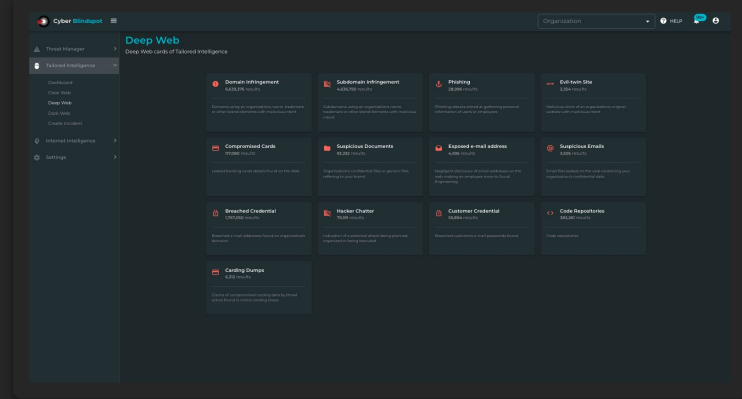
Cyber Blindspot

Organization

HELP

Threat Manager

Tailored Intelligence

Dashboard

Clear Web

Deep Web

Dark Web

Create Incident

Internet Intelligence

Settings

Deep Web

Deep Web cards of Tailored Intelligence

Domain Infringement
6,635,376 results
Domains using an organizations name, trademark or other brand elements with malicious intent

Subdomain Infringement
4,626,789 results
Subdomains using an organizations name, trademark or other brand elements with malicious intent

Phishing
28,996 results
Phishing attacks aimed at gathering personal information of users or employees

Evil-twin Site
2,354 results
Malicious clone of an organizations original website with malicious intent

Compromised Cards
177,090 results
Leaked banking cards details found on the Web

Suspicious Documents
93,292 results
Organizations confidential files or generic files referring to your brand

Exposed e-mail address
4,696 results
Negligent disclosure of email addresses on the web making an employee prone to Social Engineering

Suspicious Emails
3,005 results
Email files related to the user containing your organization's confidential data

Breached Credential
1,767,092 results
Breached e-mail addresses found on organizations domains

Hacker Chatter
79,119 results
Indication of a potential attack being planned organized or being executed

Customer Credential
56,854 results
Breached customers e-mail passwords found

Code Repositories
380,261 results
Code repositories

Carding Dumps
6,313 results
Dump of compromised carding data by threat actors found in online carding shops